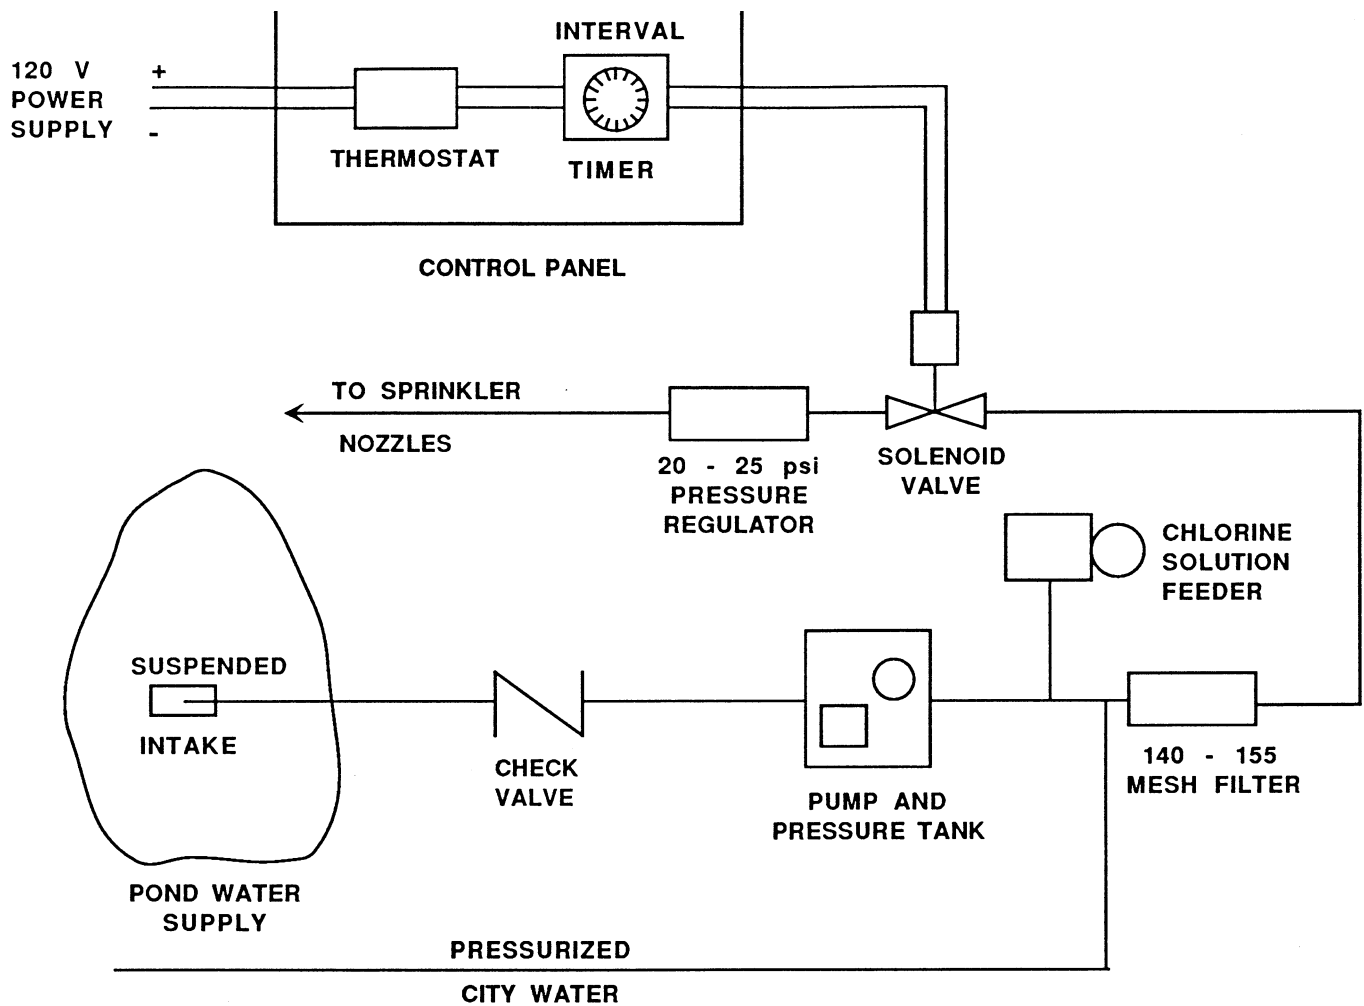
120 V
POWER
SUPPLY

+
-

THERMOSTAT

INTERVAL

TIMER

CONTROL PANEL

TO SPRINKLER

NOZZLES

20 - 25 psi
PRESSURE
REGULATOR

SOLENOID
VALVE

CHLORINE
SOLUTION
FEEDER

SUSPENDED

INTAKE

CHECK
VALVE

PUMP AND
PRESSURE TANK

140 - 155
MESH FILTER

POND WATER
SUPPLY

PRESSURIZED

CITY WATER